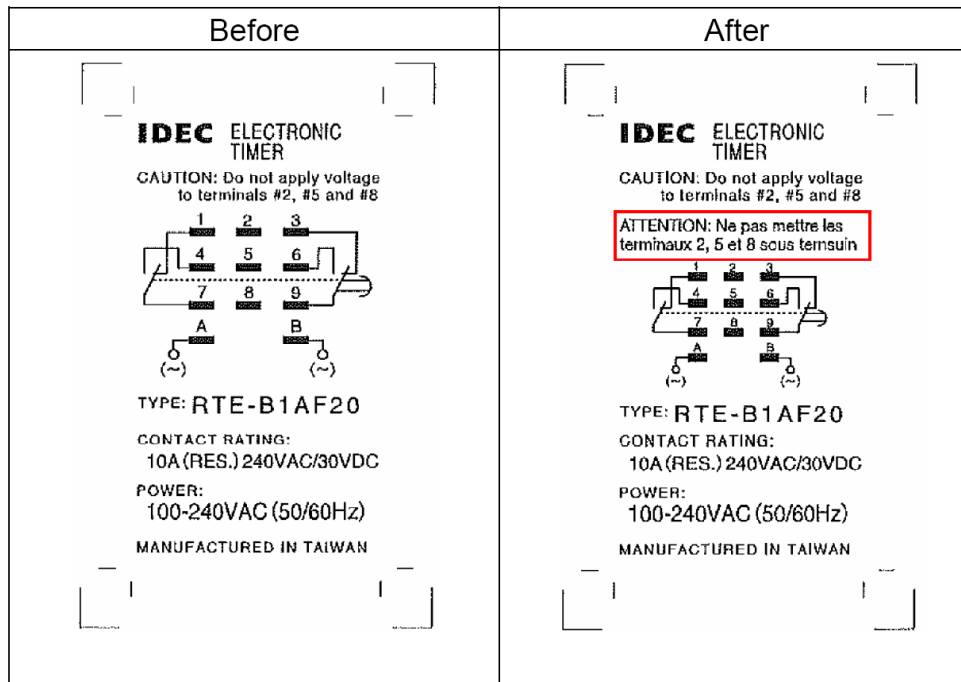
| Before | After |
|---|---|
| IDEC ELECTRONIC TIMER<br>CAUTION: Do not apply voltage to terminals #2, #5 and #8<br>1 2 3<br>4 5 6<br>7 8 9<br>A B<br>(~) (~)<br>TYPE: RTE-B1AF20<br>CONTACT RATING:<br>10A (RES.) 240VAC/30VDC<br>POWER:<br>100-240VAC (50/60Hz)<br>MANUFACTURED IN TAIWAN | IDEC ELECTRONIC TIMER<br>CAUTION: Do not apply voltage to terminals #2, #5 and #8<br>ATTENTION: Ne pas mettre les terminaux 2, 5 et 8 sous temsuin<br>1 2 3<br>4 5 6<br>7 8 9<br>A B<br>(~) (~)<br>TYPE: RTE-B1AF20<br>CONTACT RATING:<br>10A (RES.) 240VAC/30VDC<br>POWER:<br>100-240VAC (50/60Hz)<br>MANUFACTURED IN TAIWAN |